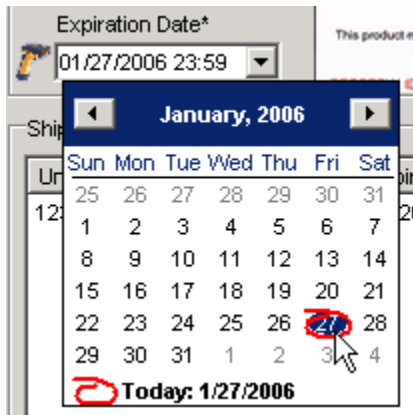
Expiration Date*

01/27/2006 23:59

This product e

Ship

Ur

12

January, 2006

| Sun | Mon | Tue | Wed | Thu | Fri | Sat |
|---|---|---|---|---|---|---|
| 25 | 26 | 27 | 28 | 29 | 30 | 31 |
| 1 | 2 | 3 | 4 | 5 | 6 | 7 |
| 8 | 9 | 10 | 11 | 12 | 13 | 14 |
| 15 | 16 | 17 | 18 | 19 | 20 | 21 |
| 22 | 23 | 24 | 25 | 26 | 27 | 28 |
| 29 | 30 | 31 | 1 | 2 | 3 | 4 |

Today: 1/27/2006